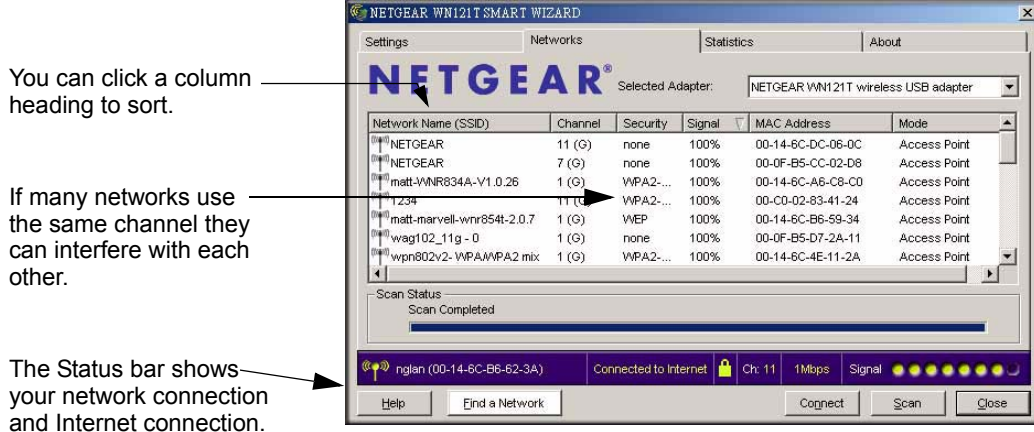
You can click a column heading to sort.

If many networks use the same channel they can interfere with each other.

The Status bar shows your network connection and Internet connection.

NETGEAR WN121T SMART WIZARD

Settings | Networks | Statistics | About

NETGEAR®

Selected Adapter: NETGEAR WN121T wireless USB adapter

| Network Name (SSID) | Channel | Security | Signal | MAC Address | Mode |
|---|---|---|---|---|---|
| NETGEAR | 11 (G) | none | 100% | 00-14-6C-DC-06-0C | Access Point |
| NETGEAR | 7 (G) | none | 100% | 00-0F-B5-CC-02-D8 | Access Point |
| matt-WNR834A-V1.0.26 | 1 (G) | WPA2-... | 100% | 00-14-6C-A6-C8-C0 | Access Point |
| 1234 | 11 (G) | WPA2-... | 100% | 00-C0-02-83-41-24 | Access Point |
| matt-marvell-wnr854t-2.0.7 | 1 (G) | WEP | 100% | 00-14-6C-B6-59-34 | Access Point |
| wag102_11g - 0 | 1 (G) | none | 100% | 00-0F-B5-D7-2A-11 | Access Point |
| wpn802v2- WPA/WPA2 mix | 1 (G) | WPA2-... | 100% | 00-14-6C-4E-11-2A | Access Point |

Scan Status
Scan Completed

nglan (00-14-6C-B6-62-3A) | Connected to Internet | Ch: 11 | 1Mbps | Signal

Help | Find a Network | Connect | Scan | Close